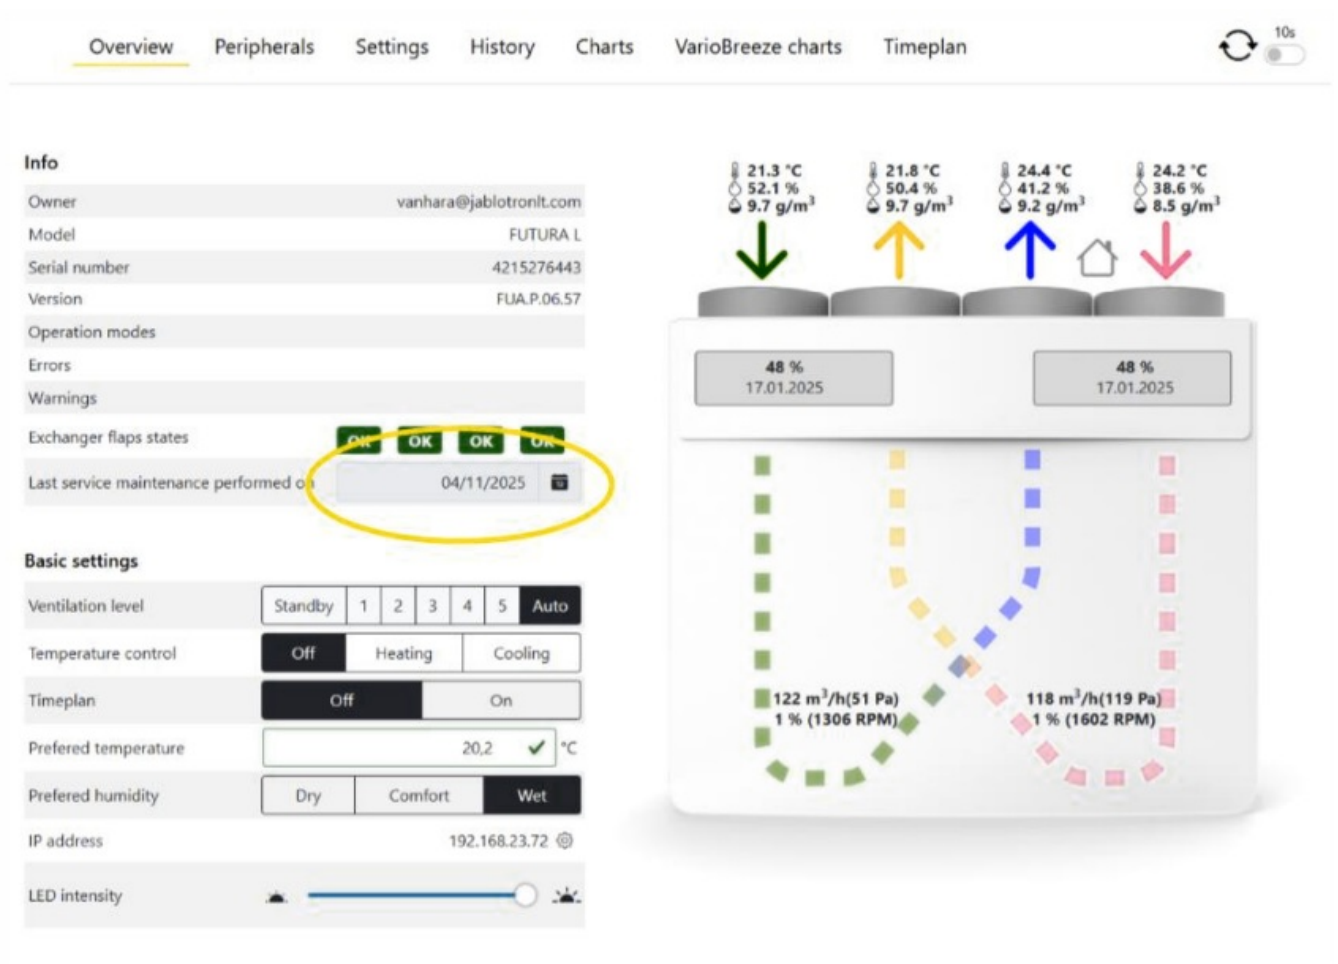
Overview Peripherals Settings History Charts VarioBreeze charts Timeplan

10s

Info

| Owner | vanhara@jablotronlt.com |
|---|---|
| Model | FUTURA L |
| Serial number | 4215276443 |
| Version | FUA.P.06.57 |
| Operation modes | |
| Errors | |
| Warnings | |
| Exchanger flaps states | OK OK OK OK |
| Last service maintenance performed on | 04/11/2025 |

Basic settings

| Ventilation level | Standby 1 2 3 4 5 Auto |
|---|---|
| Temperature control | Off Heating Cooling |
| Timeplan | Off On |
| Prefered temperature | 20,2 °C |
| Prefered humidity | Dry Comfort Wet |
| IP address | 192.168.23.72 |
| LED intensity | |

21.3 °C
52.1 %
9.7 g/m$^3$

21.8 °C
50.4 %
9.7 g/m$^3$

24.4 °C
41.2 %
9.2 g/m$^3$

24.2 °C
38.6 %
8.5 g/m$^3$

48 %
17.01.2025

48 %
17.01.2025

122 m$^3$/h(51 Pa)
1 % (1306 RPM)

118 m$^3$/h(119 Pa)
1 % (1602 RPM)